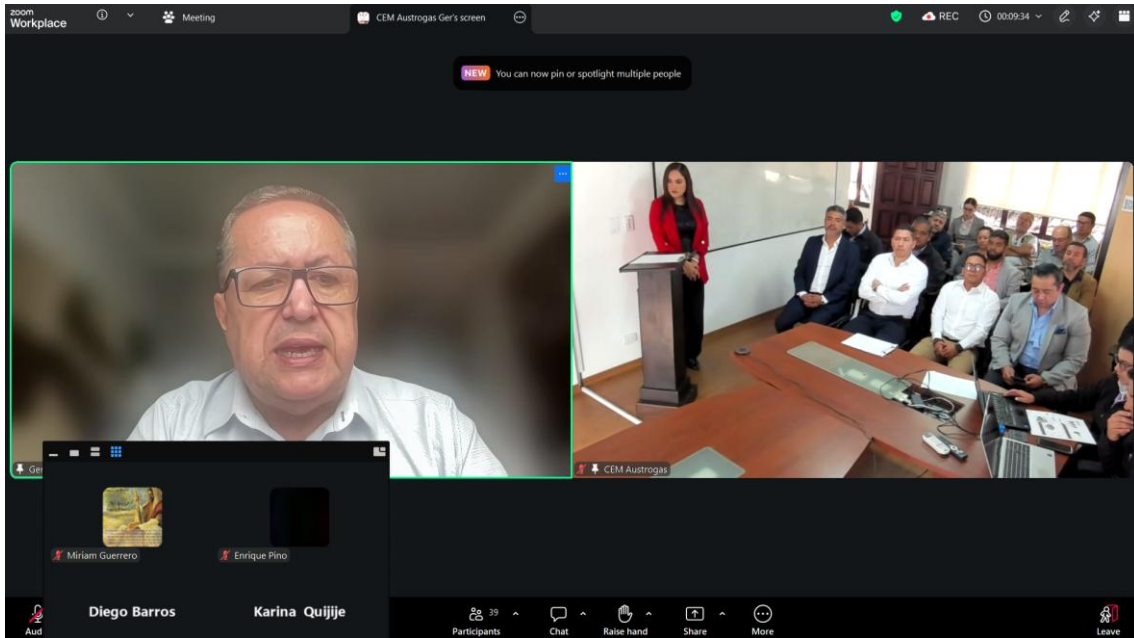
zoom Workplace Meeting CEM Austrogas Ger's screen REC 00:09:34

NEW You can now pin or spotlight multiple people

Ger

CEM Austrogas

Miriam Guerrero

Enrique Pino

Aud

Diego Barros

Karina Quijije

39 Participants

Chat

Raise hand

Share

More

Leave